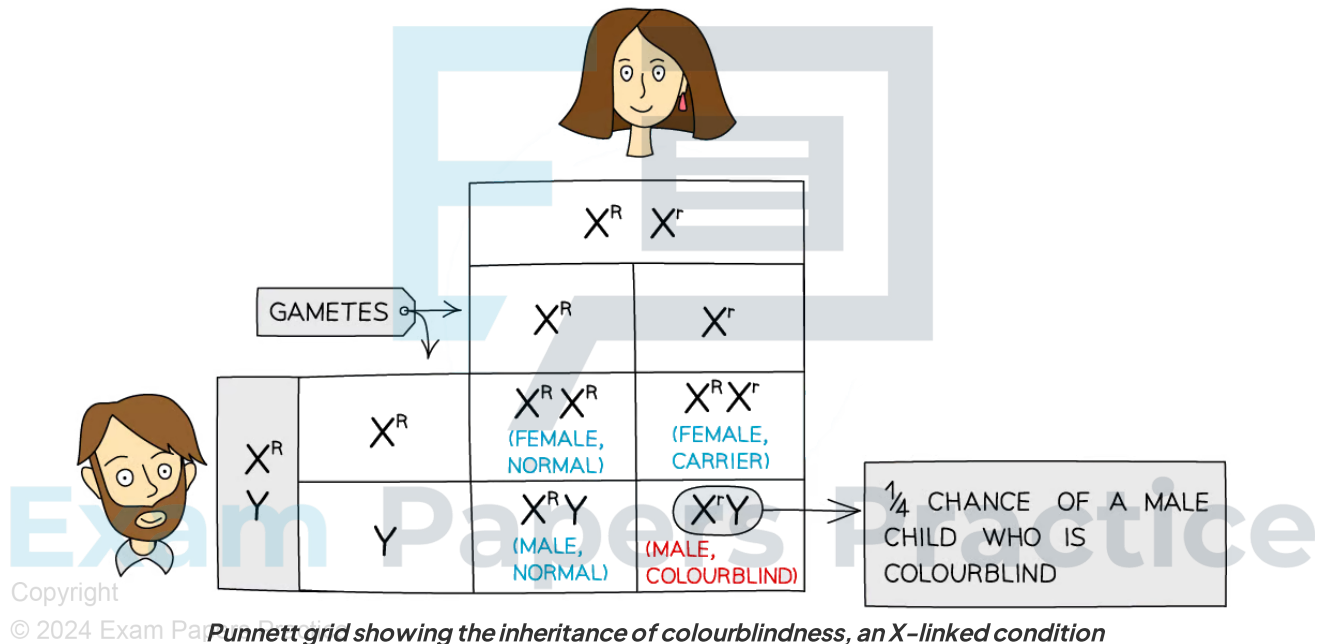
$X^R$ $X^r$

GAMETES

$X^R$

$X^r$

$X^R$ Y

$X^R$

$X^R X^R$
(FEMALE, NORMAL)

$X^R X^r$
(FEMALE, CARRIER)

Y

$X^R Y$
(MALE, NORMAL)

$X^r Y$
(MALE, COLOURBLIND)

$\frac{1}{4}$ CHANCE OF A MALE CHILD WHO IS COLOURBLIND

Exam Papers Practice

Copyright
© 2024 Exam Papers Practice

Punnett grid showing the inheritance of colourblindness, an X-linked condition